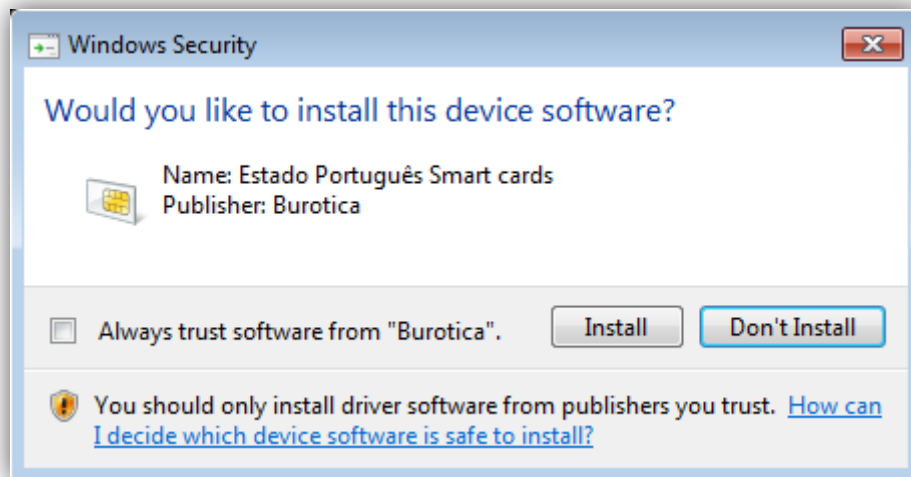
Windows Security

Would you like to install this device software?

Name: Estado Português Smart cards
Publisher: Burotica

Always trust software from "Burotica".

Install

Don't Install

You should only install driver software from publishers you trust. How can I decide which device software is safe to install?